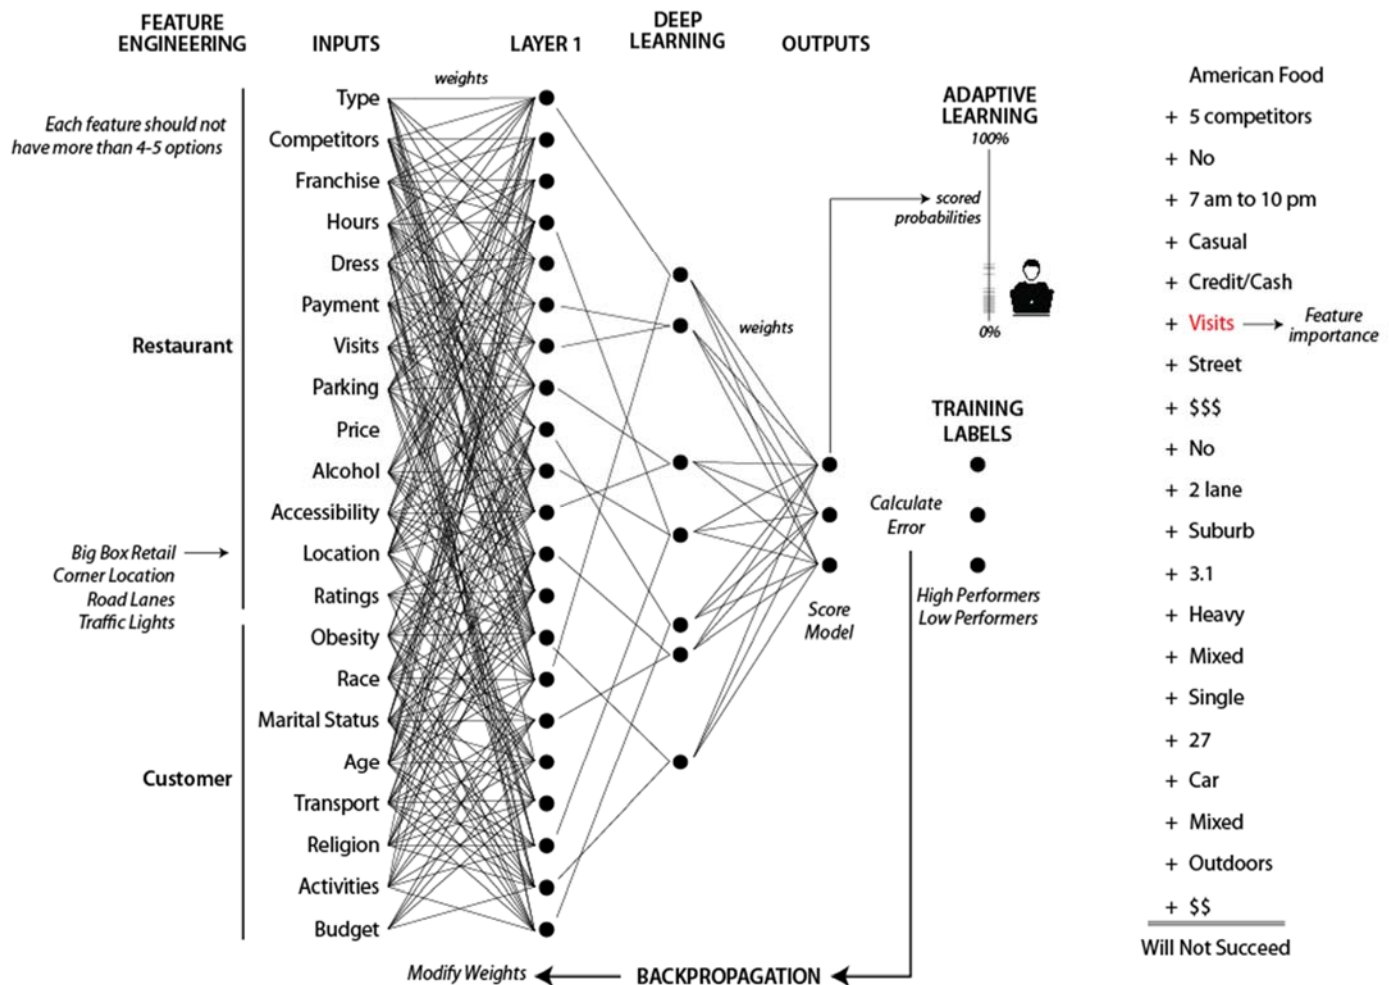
FEATURE ENGINEERING

INPUTS

LAYER 1

DEEP LEARNING

OUTPUTS

weights

Each feature should not have more than 4-5 options

Type
Competitors
Franchise
Hours
Dress
Payment
Visits
Parking
Price
Alcohol
Accessibility
Location
Ratings
Obesity
Race
Marital Status
Age
Transport
Religion
Activities
Budget

Restaurant

Customer

Big Box Retail
Corner Location
Road Lanes
Traffic Lights

weights

ADAPTIVE LEARNING
100%

scored probabilities

0%

TRAINING LABELS

Calculate Error

Score Model

High Performers
Low Performers

Modify Weights

BACKPROPAGATION

American Food
+ 5 competitors
+ No
+ 7 am to 10 pm
+ Casual
+ Credit/Cash
+ Visits
Feature importance
+ Street
+ $$$
+ No
+ 2 lane
+ Suburb
+ 3.1
+ Heavy
+ Mixed
+ Single
+ 27
+ Car
+ Mixed
+ Outdoors
+ $$

Will Not Succeed